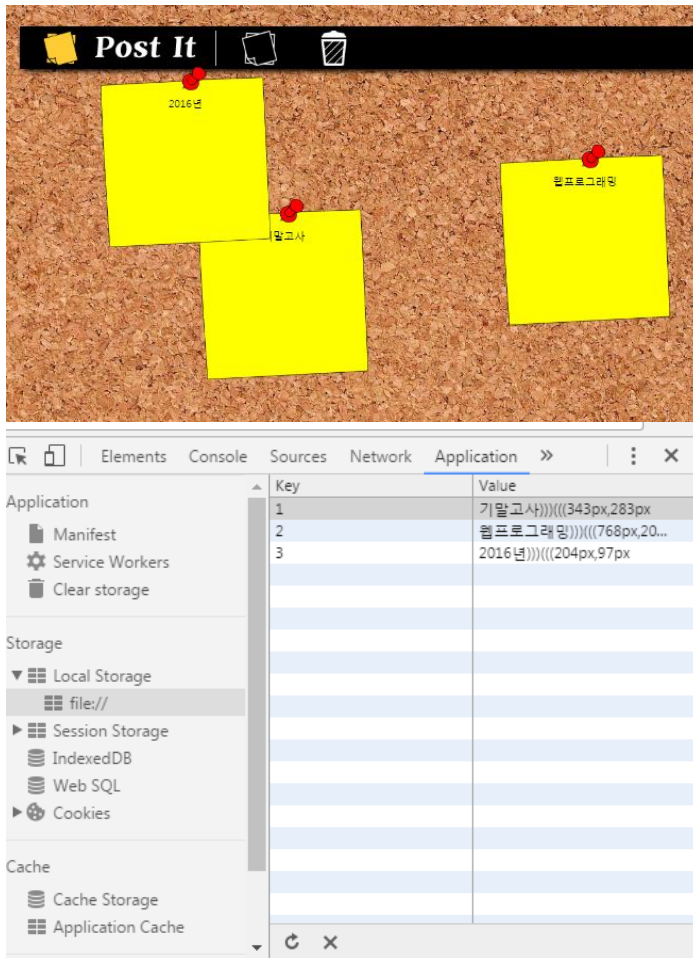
Post It

2016년

말고사

웹프로그래밍

Elements Console Sources Network Application »

Application
Manifest
Service Workers
Clear storage

Storage
Local Storage
file://
Session Storage
IndexedDB
Web SQL
Cookies

Cache
Cache Storage
Application Cache

| Key | Value |
|---|---|
| 1 | 기말고사)))(((343px,283px |
| 2 | 웹프로그래밍)))(((768px,20... |
| 3 | 2016년)))(((204px,97px |